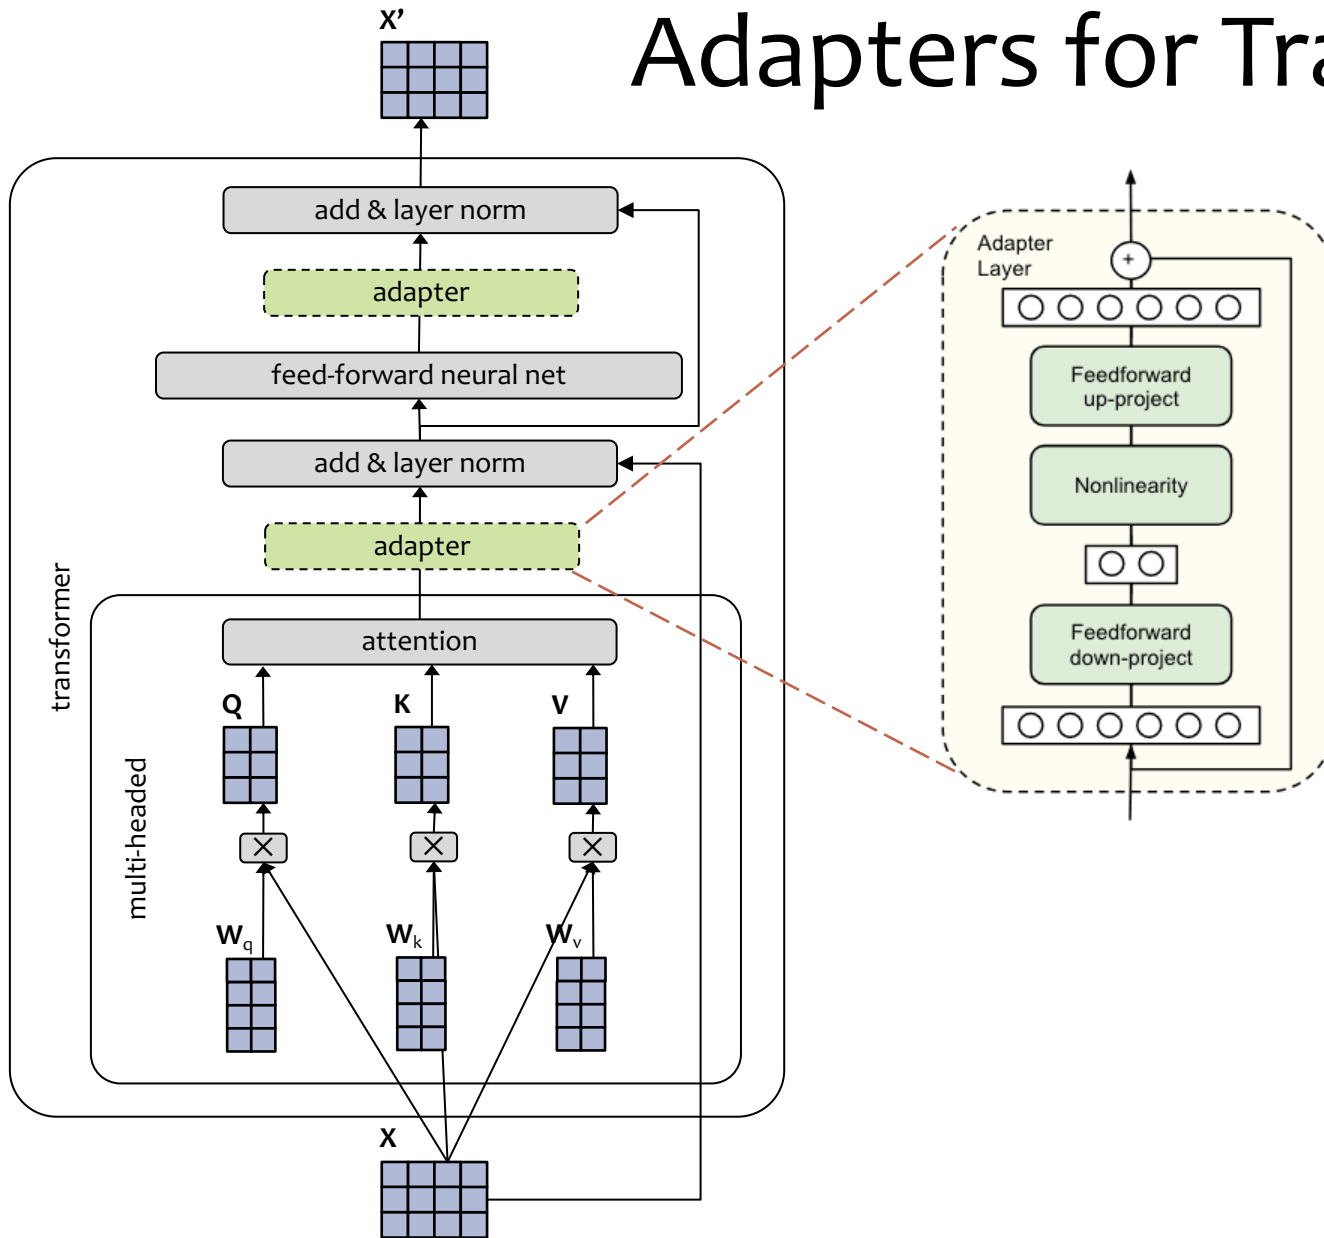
Adapters for Tra

X'

add & layer norm

adapter

feed-forward neural net

add & layer norm

adapter

attention

transformer

multi-headed

Q

K

V

$W_q$

$W_k$

$W_v$

X

Adapter Layer

+

Feedforward up-project

Nonlinearity

Feedforward down-project